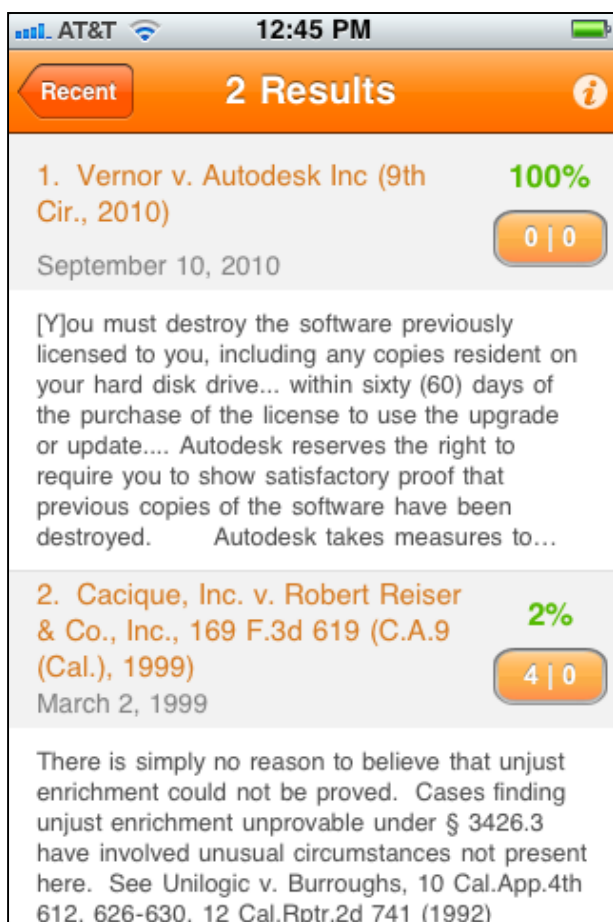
AT&T 12:45 PM

Recent

2 Results

1. Vernor v. Autodesk Inc (9th Cir., 2010)

100%

0 | 0

September 10, 2010

[Y]ou must destroy the software previously licensed to you, including any copies resident on your hard disk drive... within sixty (60) days of the purchase of the license to use the upgrade or update.... Autodesk reserves the right to require you to show satisfactory proof that previous copies of the software have been destroyed. Autodesk takes measures to…

2. Cacique, Inc. v. Robert Reiser & Co., Inc., 169 F.3d 619 (C.A.9 (Cal.), 1999)

2%

4 | 0

March 2, 1999

There is simply no reason to believe that unjust enrichment could not be proved. Cases finding unjust enrichment unprovable under § 3426.3 have involved unusual circumstances not present here. See Unilogic v. Burroughs, 10 Cal.App.4th 612, 626-630, 12 Cal.Rptr.2d 741 (1992)